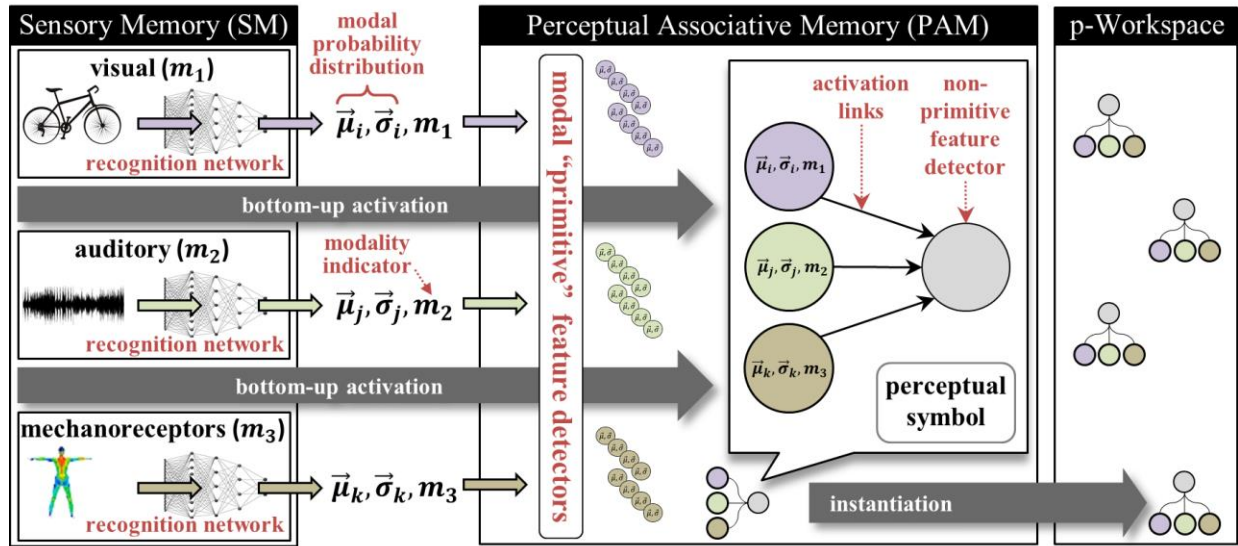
Sensory Memory (SM)

visual ($m_1$)

recognition network

modal probability distribution

$\vec{\mu}_i, \vec{\sigma}_i, m_1$

bottom-up activation

auditory ($m_2$)

recognition network

modality indicator

$\vec{\mu}_j, \vec{\sigma}_j, m_2$

bottom-up activation

mechanoreceptors ($m_3$)

recognition network

$\vec{\mu}_k, \vec{\sigma}_k, m_3$

Perceptual Associative Memory (PAM)

modal "primitive" feature detectors

activation links

non-primitive feature detector

$\vec{\mu}_i, \vec{\sigma}_i, m_1$

$\vec{\mu}_j, \vec{\sigma}_j, m_2$

$\vec{\mu}_k, \vec{\sigma}_k, m_3$

perceptual symbol

instantiation

p-Workspace